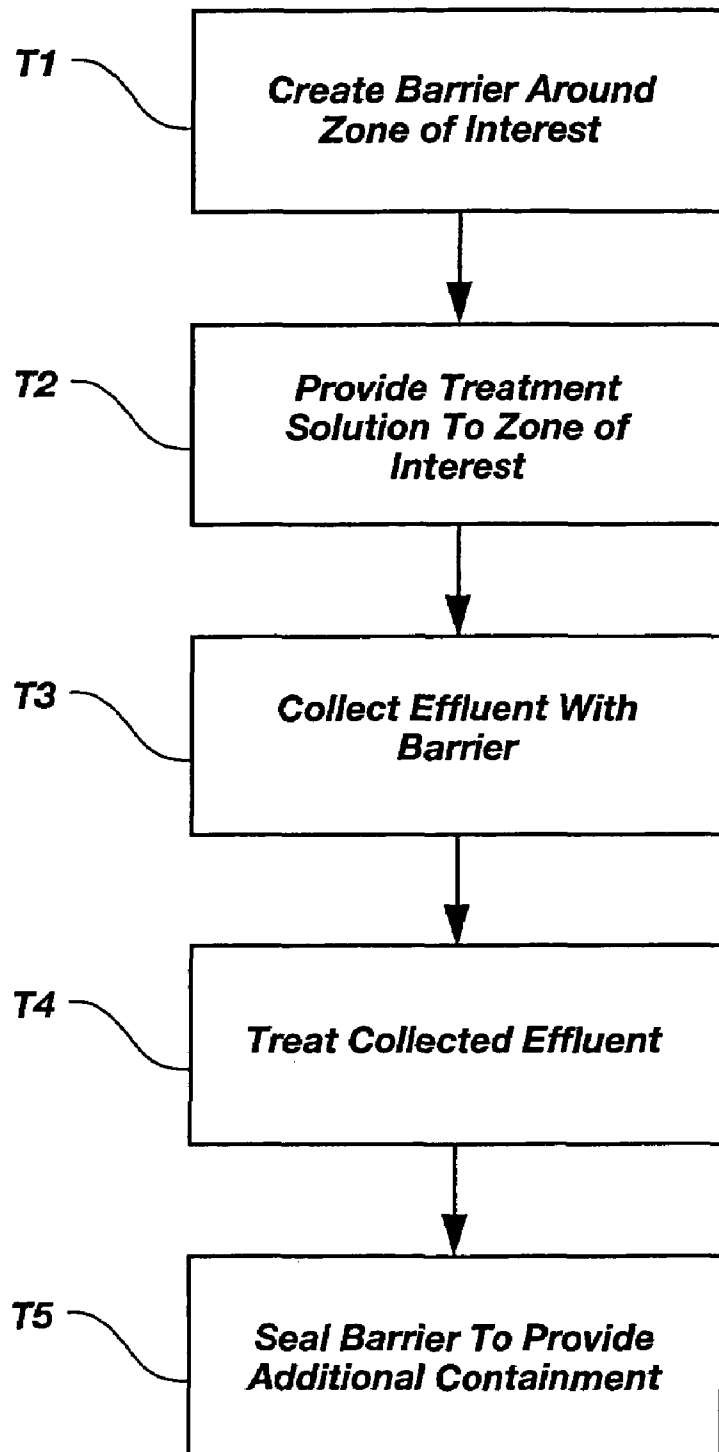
T1
Create Barrier Around Zone of Interest

T2
Provide Treatment Solution To Zone of Interest

T3
Collect Effluent With Barrier

T4
Treat Collected Effluent

T5
Seal Barrier To Provide Additional Containment